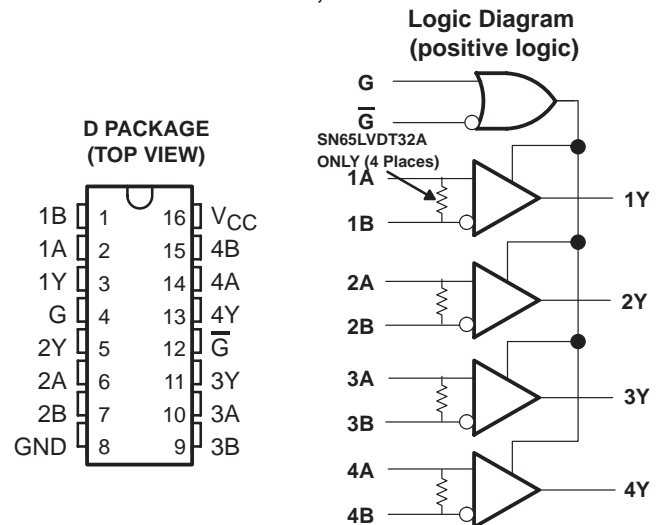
D PACKAGE
(TOP VIEW)

1B 1 16 $V_{CC}$
1A 2 15 4B
1Y 3 14 4A
G 4 13 4Y
2Y 5 12 $\overline{G}$
2A 6 11 3Y
2B 7 10 3A
GND 8 9 3B

Logic Diagram
(positive logic)

G
$\overline{G}$
SN65LVDT32A
ONLY (4 Places)
1A
1B
1Y
2A
2B
2Y
3A
3B
3Y
4A
4B
4Y